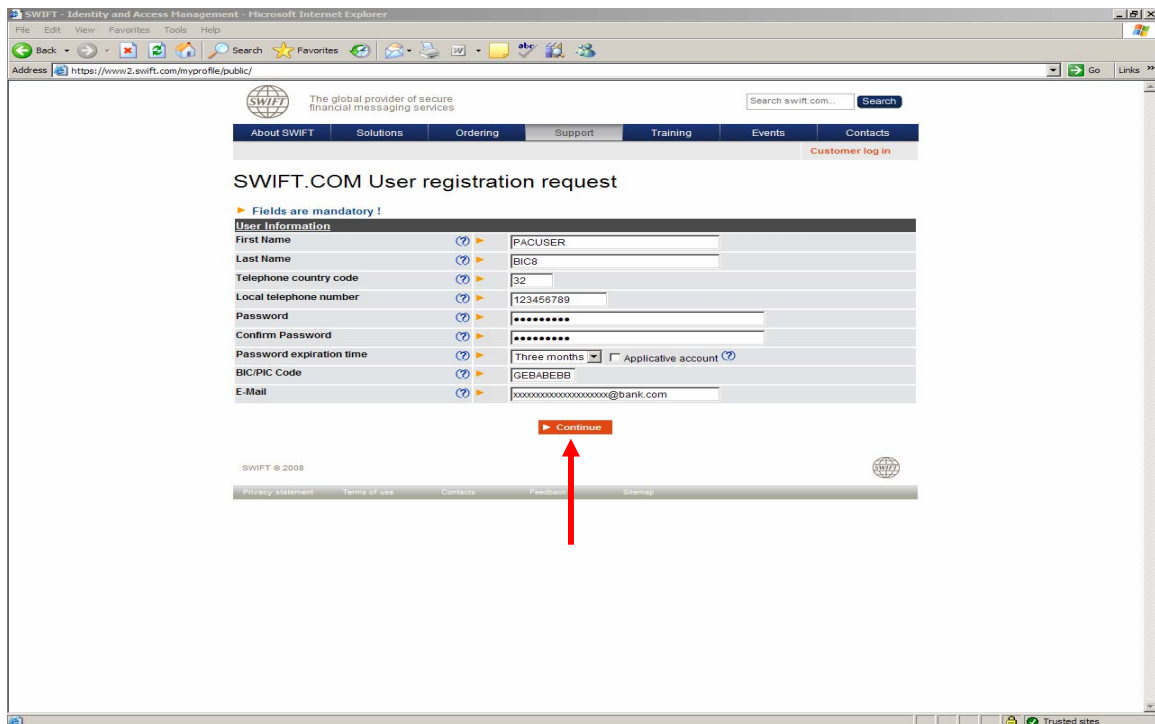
SWIFT - Identity and Access Management - Microsoft Internet Explorer

File Edit View Favorites Tools Help

Back Search Favorites

Address https://www2.swift.com/myprofile/public/ Go Links

SWIFT The global provider of secure financial messaging services

Search swift.com... Search

About SWIFT | Solutions | Ordering | Support | Training | Events | Contacts

Customer log in

SWIFT.COM User registration request

Fields are mandatory !

User Information

| | |
|---|---|
| First Name | PACUSER |
| Last Name | BIC8 |
| Telephone country code | 32 |
| Local telephone number | 123456789 |
| Password | •••••••••• |
| Confirm Password | •••••••••• |
| Password expiration time | Three months ☐ Applicative account |
| BIC/PIC Code | GEBABEBB |
| E-Mail | xxxxxxxxxxxxxxxxxxxx@bank.com |

Continue

SWIFT © 2008

Privacy statement Terms of use Contacts Feedback Sitemap

Trusted sites